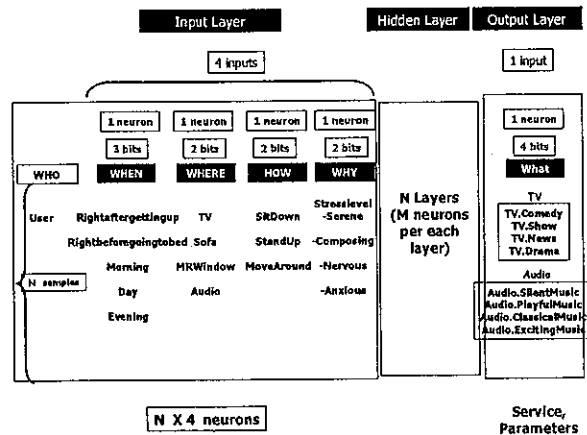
Input Layer

Hidden Layer

Output Layer

4 inputs

1 input

1 neuron
3 bits
WHEN

1 neuron
2 bits
WHERE

1 neuron
2 bits
HOW

1 neuron
2 bits
WHY

WHO

User

N samples

Rightaftergettingup
Rightbeforegoingtobed
Morning
Day
Evening

TV
Sofa
MRWindow
Audio

SitDown
StandUp
MoveAround

Stresslevel
-Serene
-Composing
-Nervous
-Anxious

N Layers (M neurons per each layer)

1 neuron
4 bits
What

TV
TV.Comedy
TV.Show
TV.News
TV.Drama

Audio
Audio.SilentMusic
Audio.PlayfulMusic
Audio.ClassicaMusic
Audio.ExcitingMusic

N X 4 neurons

Service, Parameters